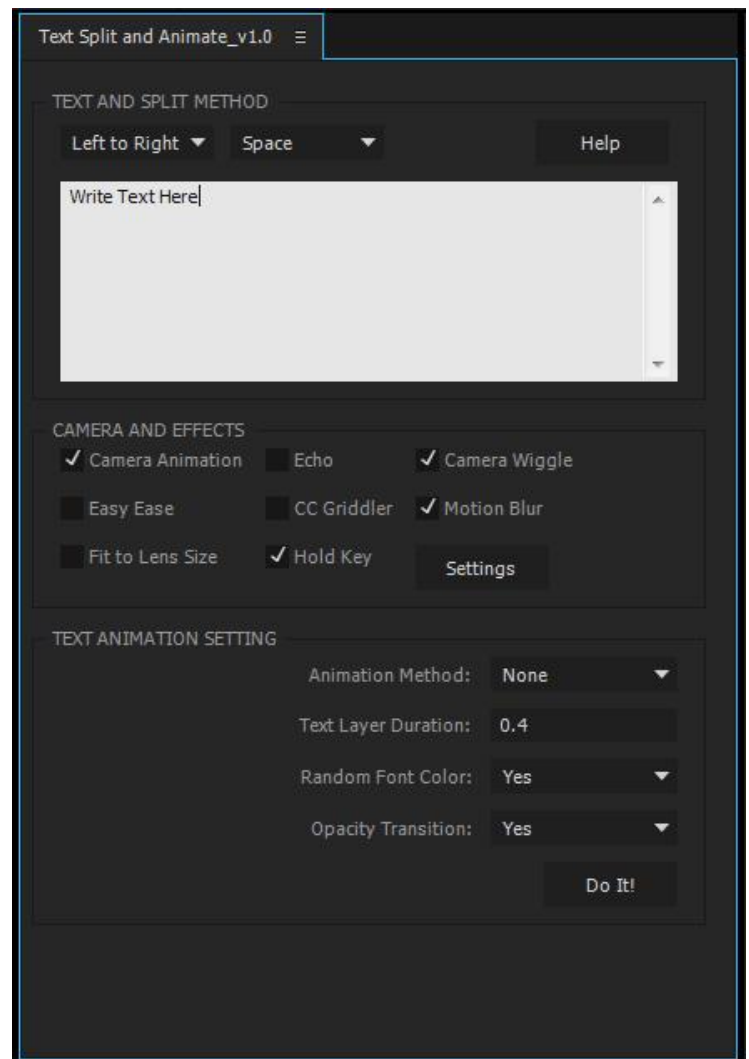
Text Split and Animate_v1.0 ≡

TEXT AND SPLIT METHOD

Left to Right ▼ Space ▼ Help

Write Text Here

CAMERA AND EFFECTS

✓ Camera Animation Echo ✓ Camera Wiggle

Easy Ease CC Griddler ✓ Motion Blur

Fit to Lens Size ✓ Hold Key Settings

TEXT ANIMATION SETTING

Animation Method: None ▼

Text Layer Duration: 0.4

Random Font Color: Yes ▼

Opacity Transition: Yes ▼

Do It!